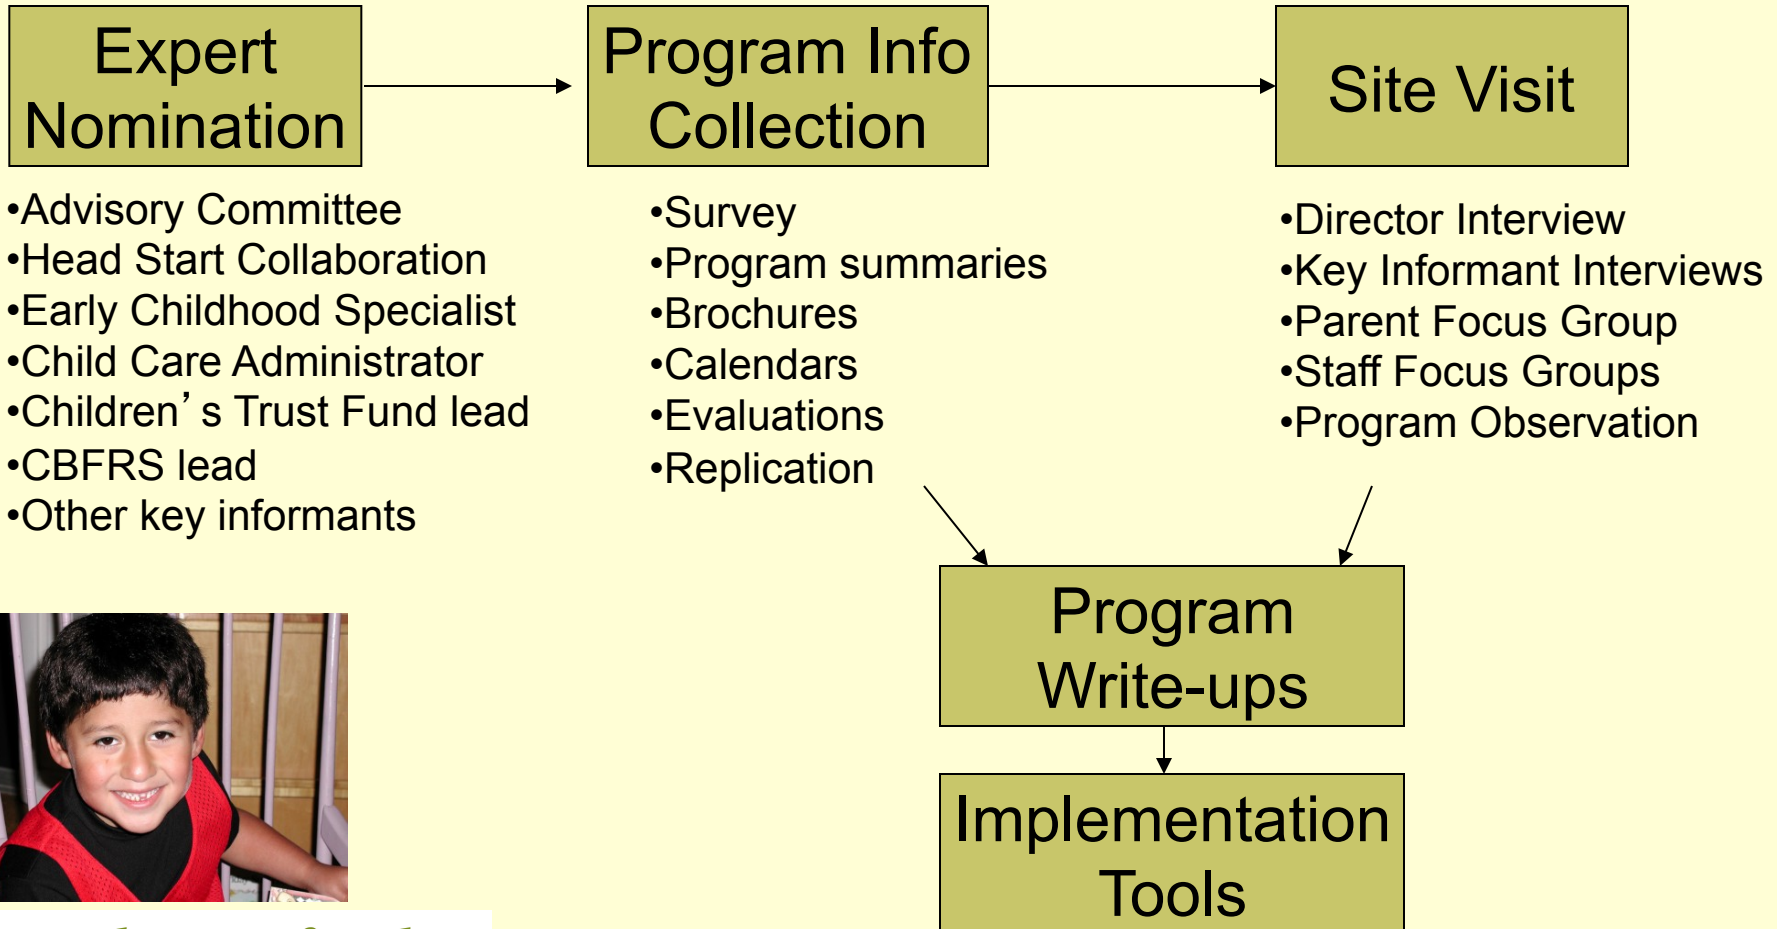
Expert Nomination

Program Info Collection

Site Visit

•Advisory Committee
•Head Start Collaboration
•Early Childhood Specialist
•Child Care Administrator
•Children’s Trust Fund lead
•CBFRS lead
•Other key informants

•Survey
•Program summaries
•Brochures
•Calendars
•Evaluations
•Replication

•Director Interview
•Key Informant Interviews
•Parent Focus Group
•Staff Focus Groups
•Program Observation

Program Write-ups

Implementation Tools

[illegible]